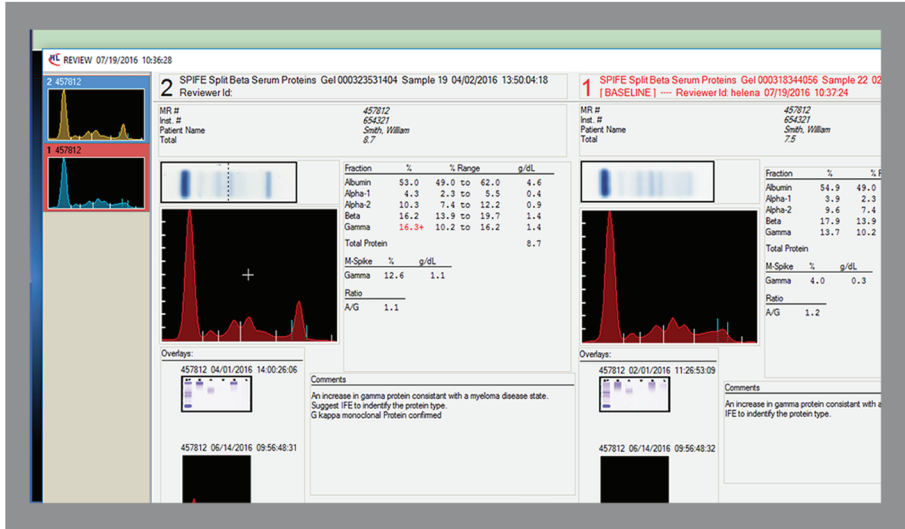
REVIEW 07/19/2016 10:36:28

2 457812

1 457812

2 SPIFE Split Beta Serum Proteins Gel 000323531404 Sample 19 04/02/2016 13:50:04:18
Reviewer Id:

MR # 457812
Inst. # 654321
Patient Name Smith, William
Total 8.7

| Fraction | % | % Range | | | g/dL |
|---|---|---|---|---|---|
| Albumin | 53.0 | 49.0 | to | 62.0 | 4.6 |
| Alpha-1 | 4.3 | 2.3 | to | 5.5 | 0.4 |
| Alpha-2 | 10.3 | 7.4 | to | 12.2 | 0.9 |
| Beta | 16.2 | 13.9 | to | 19.7 | 1.4 |
| Gamma | 16.3+ | 10.2 | to | 16.2 | 1.4 |

Total Protein 8.7

| M-Spike | % | g/dL |
|---|---|---|
| Gamma | 12.6 | 1.1 |

Ratio
A/G 1.1

Overlays:
457812 04/01/2016 14:00:26:06
457812 06/14/2016 09:56:48:31

Comments
An increase in gamma protein consistant with a myeloma disease state.
Suggest IFE to indentify the protein type.
G kappa monoclonal Protein confirmed

1 SPIFE Split Beta Serum Proteins Gel 000318344056 Sample 22 02
[ BASELINE ] ---- Reviewer Id: helena 07/19/2016 10:37:24

MR # 457812
Inst. # 654321
Patient Name Smith, William
Total 7.5

| Fraction | % | % F |
|---|---|---|
| Albumin | 54.9 | 49.0 |
| Alpha-1 | 3.9 | 2.3 |
| Alpha-2 | 9.6 | 7.4 |
| Beta | 17.9 | 13.9 |
| Gamma | 13.7 | 10.2 |

Total Protein

| M-Spike | % | g/dL |
|---|---|---|
| Gamma | 4.0 | 0.3 |

Ratio
A/G 1.2

Overlays:
457812 02/01/2016 11:26:53:09
457812 06/14/2016 09:56:48:32

Comments
An increase in gamma protein consistant with a
IFE to identify the protein type.